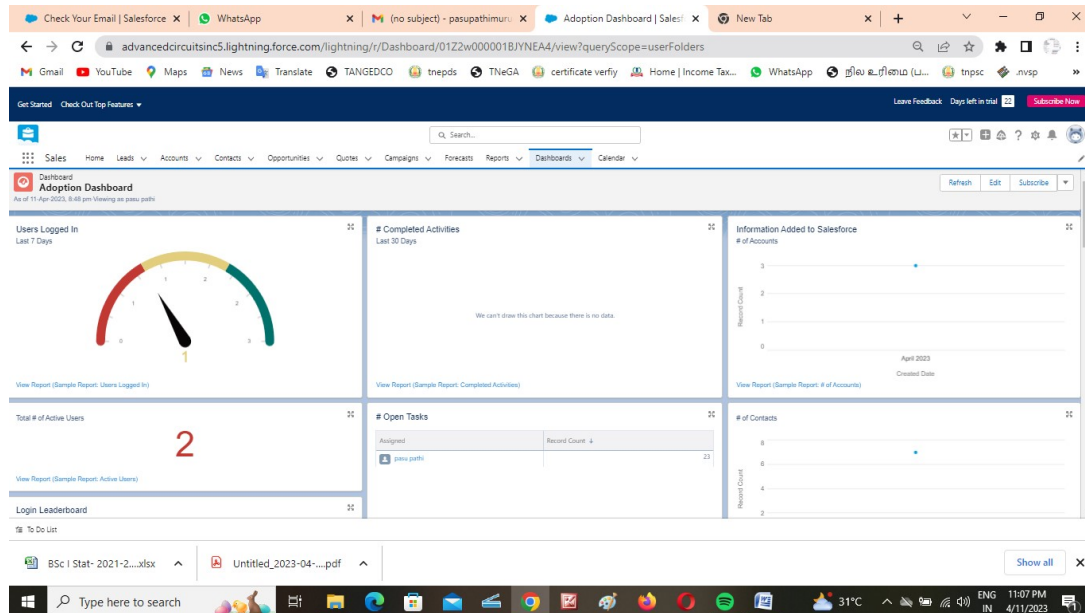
Check Your Email | Salesforce ×
WhatsApp ×
(no subject) - pasupathimuru ×
Adoption Dashboard | Sales ×
New Tab ×
+

advancedcircuitsinc5.lightning.force.com/lightning/r/Dashboard/01Z2w000001BJYNEA4/view?queryScope=userFolders

Gmail YouTube Maps News Translate TANGEDCO tnepds TNeGA certificate verfiy Home | Income Tax... WhatsApp நில உரிமை (ப... tnpsc .nvsp »

Get Started Check Out Top Features ▾
Leave Feedback Days left in trial 22 Subscribe Now

Search...

Sales Home Leads Accounts Contacts Opportunities Quotes Campaigns Forecasts Reports Dashboards Calendar

Dashboard
Adoption Dashboard
As of 11-Apr-2023, 9:48 pm Viewing as pasu pathi
Refresh Edit Subscribe

Users Logged In
Last 7 Days
0 1 2 3
1
View Report (Sample Report: Users Logged In)

# Completed Activities
Last 30 Days
We can't draw this chart because there is no data.
View Report (Sample Report: Completed Activities)

Information Added to Salesforce
# of Accounts
3
2
1
0
Record Count
April 2023
Created Date
View Report (Sample Report: # of Accounts)

Total # of Active Users
2
View Report (Sample Report: Active Users)

# Open Tasks
| Assigned | Record Count ↓ |
|---|---|
| pasu pathi | 23 |

# of Contacts
8
6
4
2
Record Count

Login Leaderboard

To Do List

BSc I Stat- 2021-2....xlsx
Untitled_2023-04-....pdf
Show all

Type here to search
31°C
ENG IN
11:07 PM
4/11/2023